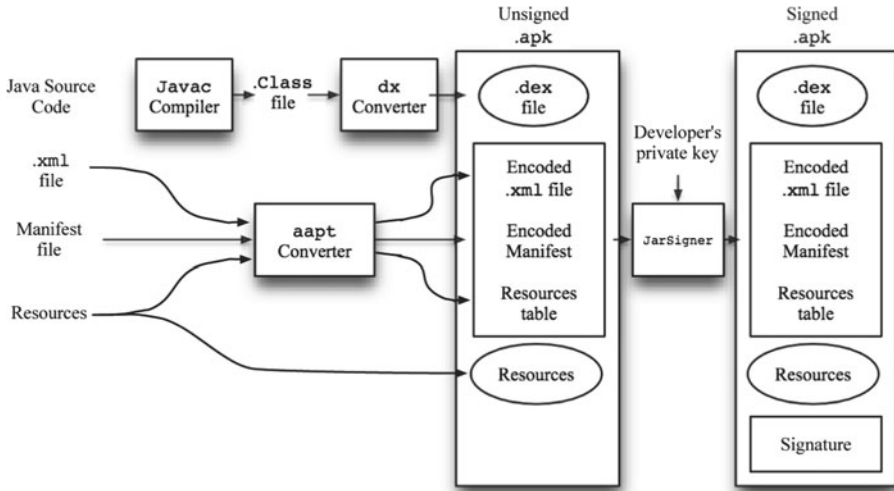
Java Source Code

Javac Compiler

.Class file

dx Converter

Unsigned .apk

.dex file

.xml file

Manifest file

Resources

aapt Converter

Encoded .xml file

Encoded Manifest

Resources table

Resources

Developer's private key

JarSigner

Signed .apk

.dex file

Encoded .xml file

Encoded Manifest

Resources table

Resources

Signature